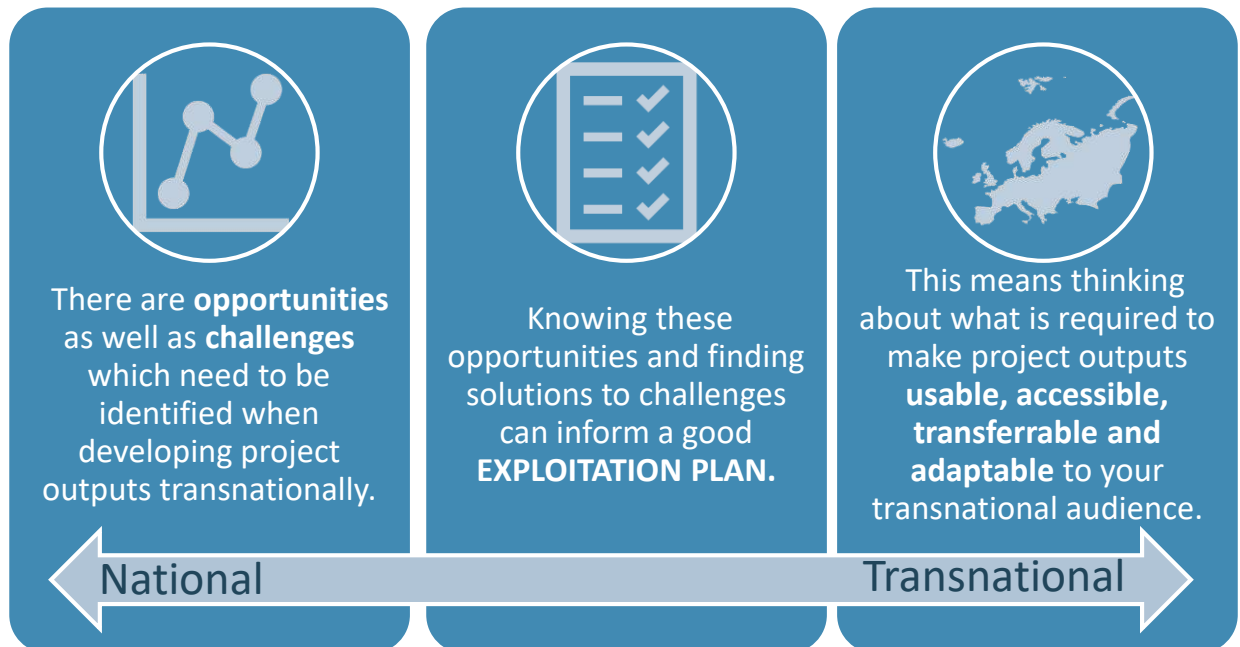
There are **opportunities** as well as **challenges** which need to be identified when developing project outputs transnationally.

Knowing these opportunities and finding solutions to challenges can inform a good **EXPLOITATION PLAN.**

This means thinking about what is required to make project outputs **usable, accessible, transferrable and adaptable** to your transnational audience.

National

Transnational